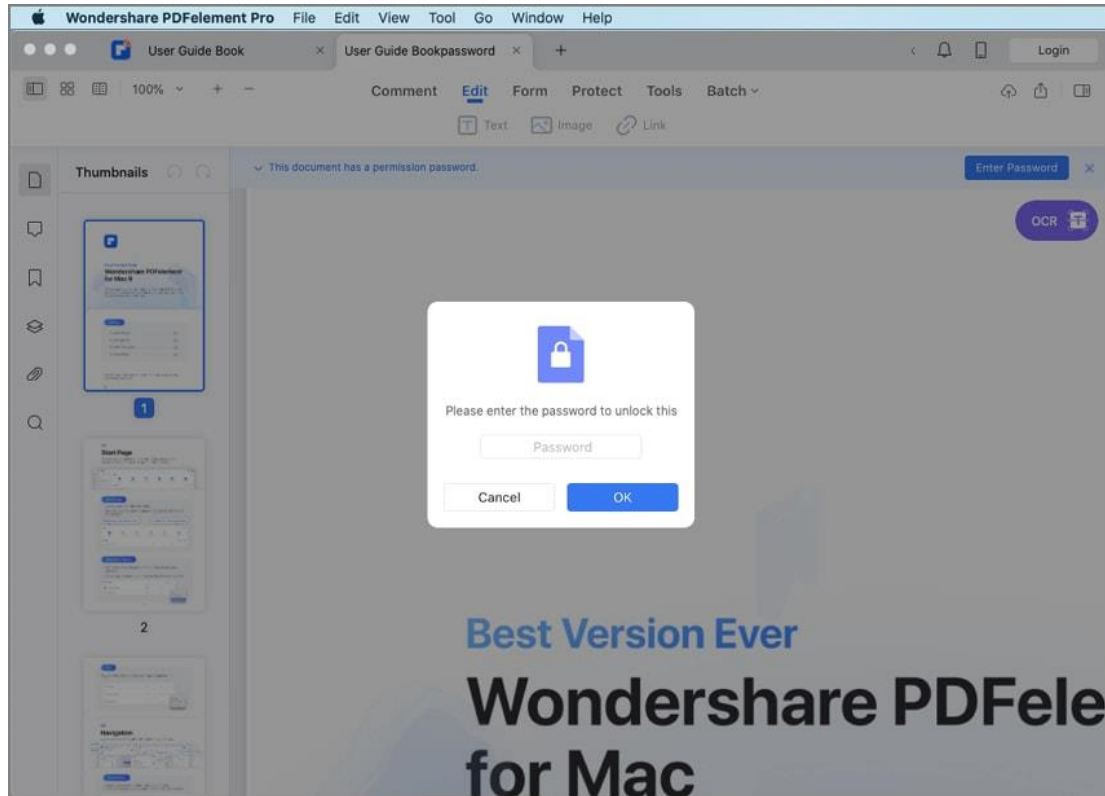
Wondershare PDFelement Pro File Edit View Tool Go Window Help

User Guide Book × User Guide Bookpassword × +

Login

100% + −

Comment Edit Form Protect Tools Batch

Text Image Link

Thumbnails

This document has a permission password.

Enter Password ×

OCR

Wondershare PDFelement for Mac 9

1

Start Page

2

Navigation

Please enter the password to unlock this

Password

Cancel OK

Best Version Ever

Wondershare PDFele

for Mac